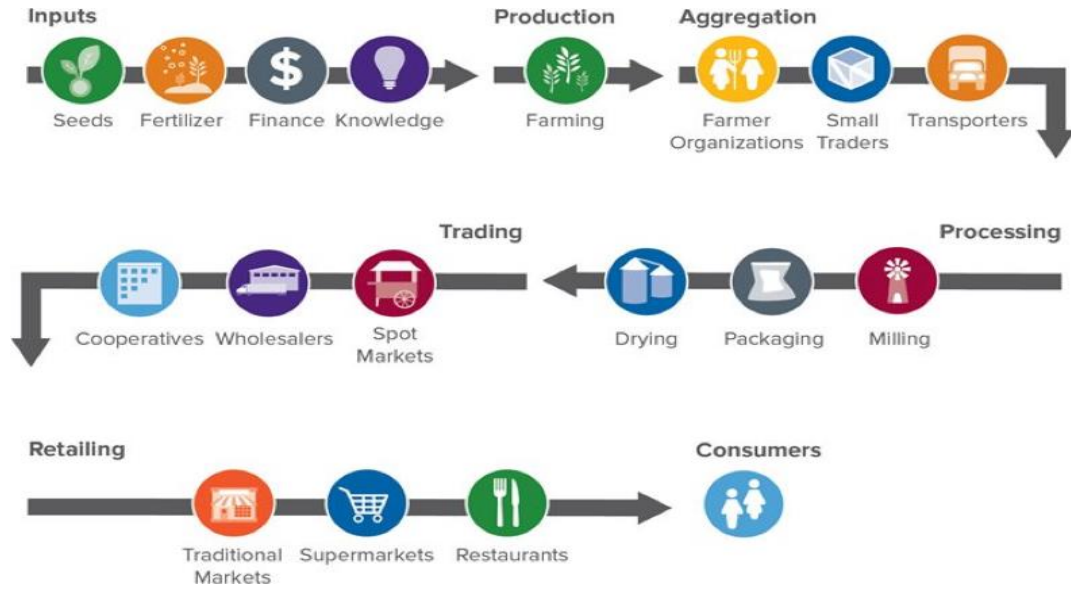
Inputs

Seeds Fertilizer Finance Knowledge

Production

Farming

Aggregation

Farmer Organizations Small Traders Transporters

Processing

Milling Packaging Drying

Trading

Spot Markets Wholesalers Cooperatives

Retailing

Traditional Markets Supermarkets Restaurants

Consumers